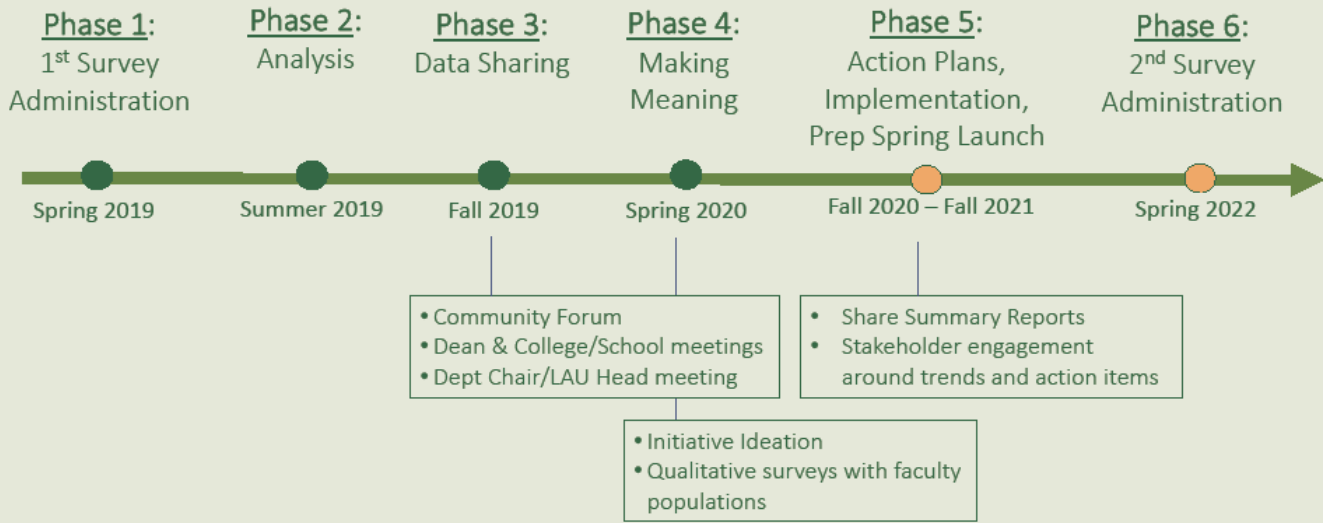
Phase 1:
1$^{st}$ Survey Administration

Phase 2:
Analysis

Phase 3:
Data Sharing

Phase 4:
Making Meaning

Phase 5:
Action Plans, Implementation, Prep Spring Launch

Phase 6:
2$^{nd}$ Survey Administration

Spring 2019

Summer 2019

Fall 2019

Spring 2020

Fall 2020 – Fall 2021

Spring 2022

• Community Forum
• Dean & College/School meetings
• Dept Chair/LAU Head meeting

• Share Summary Reports
• Stakeholder engagement around trends and action items

• Initiative Ideation
• Qualitative surveys with faculty populations